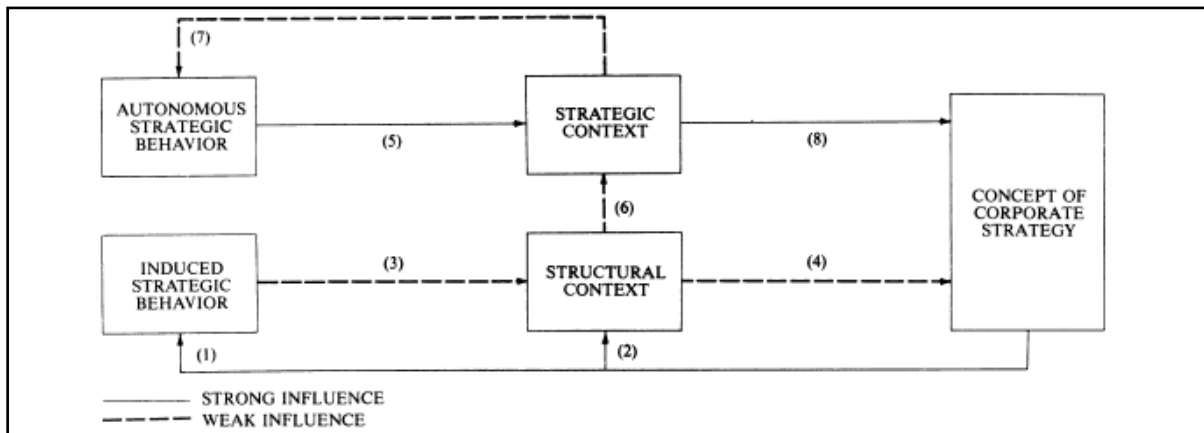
(7)

AUTONOMOUS STRATEGIC BEHAVIOR

(5)

STRATEGIC CONTEXT

(8)

CONCEPT OF CORPORATE STRATEGY

(6)

INDUCED STRATEGIC BEHAVIOR

(3)

STRUCTURAL CONTEXT

(4)

(1)

(2)

STRONG INFLUENCE
WEAK INFLUENCE